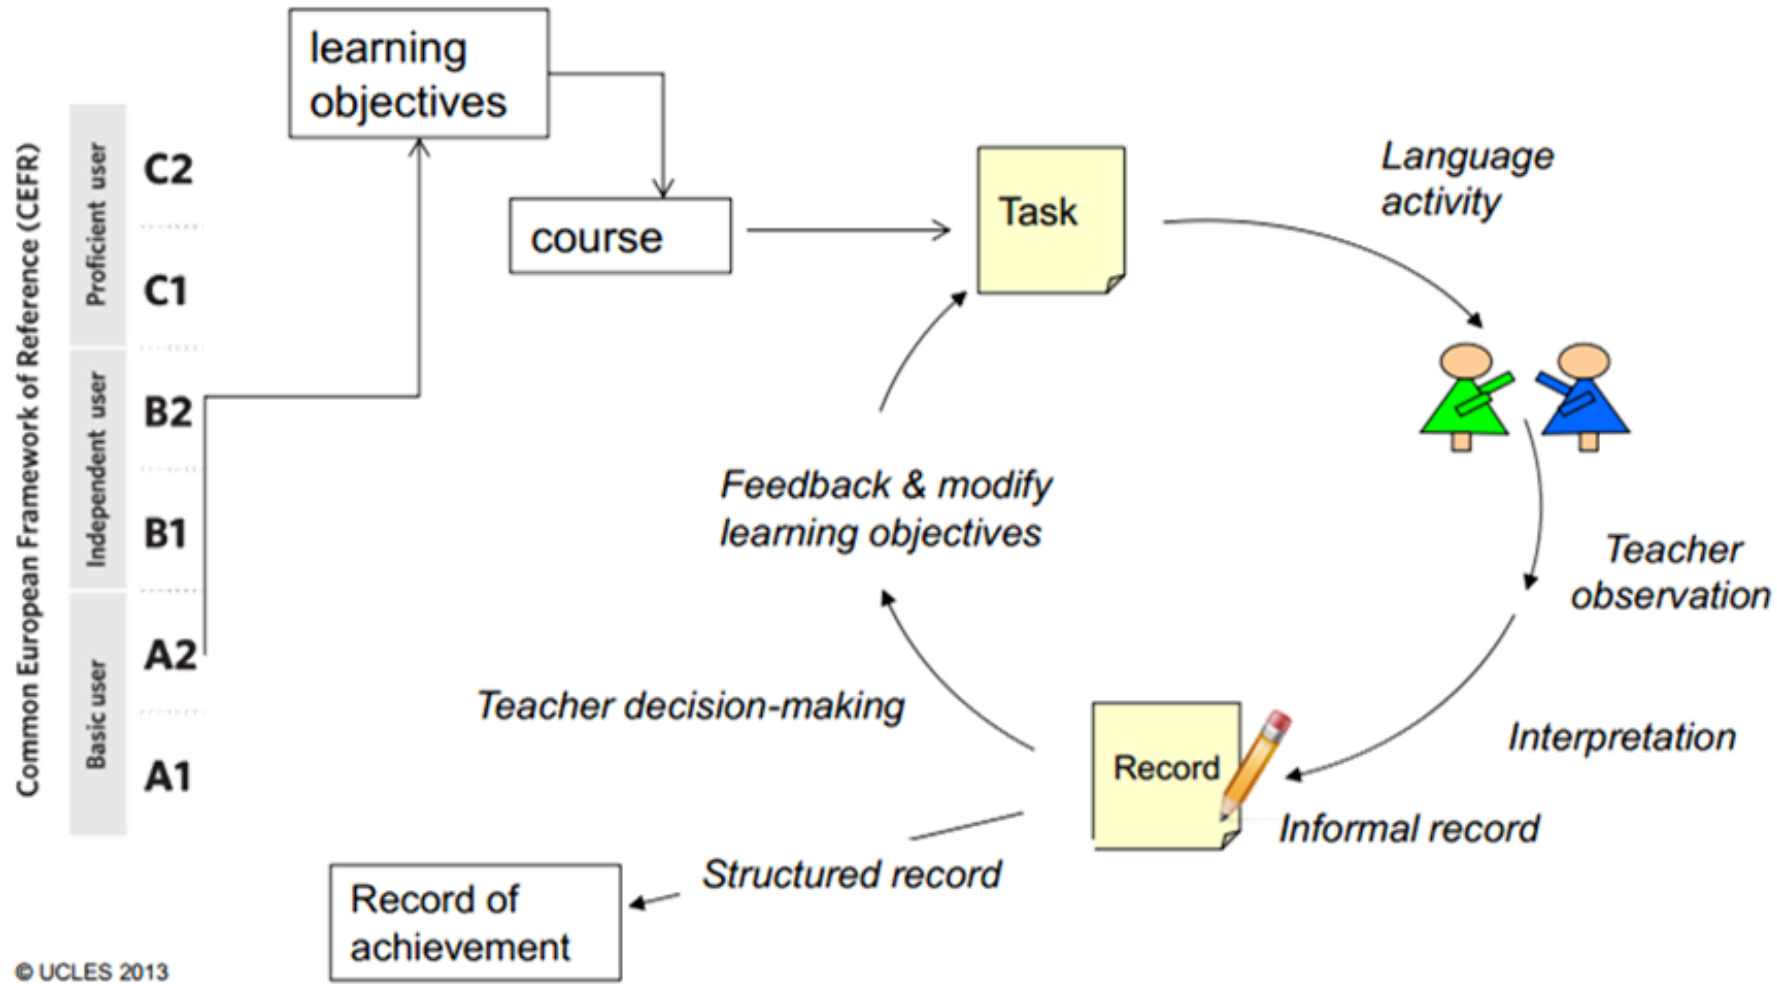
Common European Framework of Reference (CEFR)

Proficient user
C2
C1

Independent user
B2
B1

Basic user
A2
A1

learning objectives

course

Task

Language activity

Teacher observation

Interpretation

Record

Informal record

Teacher decision-making

Feedback & modify learning objectives

Structured record

Record of achievement

© UCLES 2013